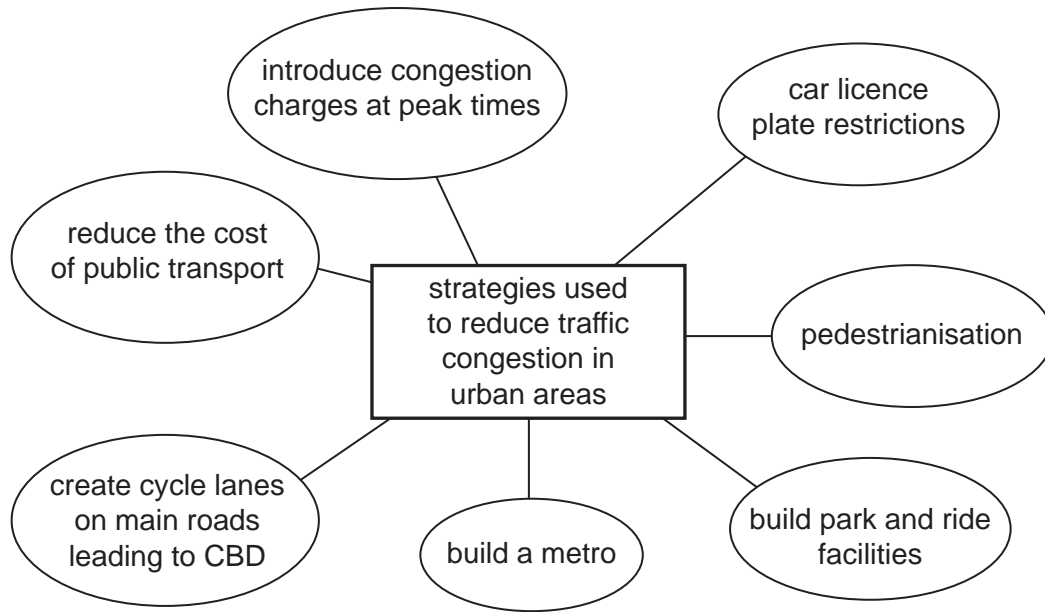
introduce congestion charges at peak times

car licence plate restrictions

reduce the cost of public transport

strategies used to reduce traffic congestion in urban areas

pedestrianisation

create cycle lanes on main roads leading to CBD

build a metro

build park and ride facilities